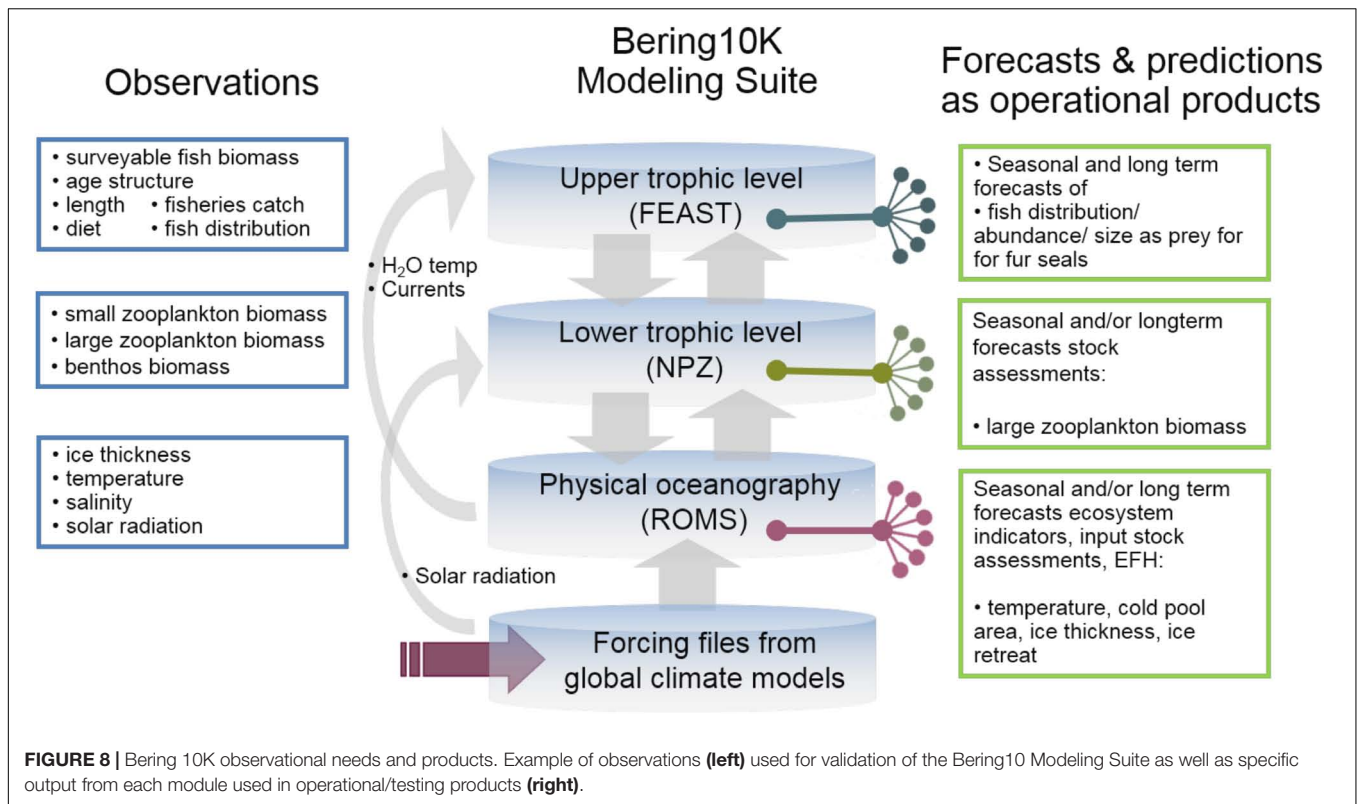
Observations

Bering10K Modeling Suite

Forecasts & predictions as operational products

• surveyable fish biomass
• age structure
• length • fisheries catch
• diet • fish distribution

• small zooplankton biomass
• large zooplankton biomass
• benthos biomass

• ice thickness
• temperature
• salinity
• solar radiation

• $H_2O$ temp
• Currents

• Solar radiation

Upper trophic level (FEAST)

Lower trophic level (NPZ)

Physical oceanography (ROMS)

Forcing files from global climate models

• Seasonal and long term forecasts of
• fish distribution/ abundance/ size as prey for for fur seals

Seasonal and/or longterm forecasts stock assessments:

• large zooplankton biomass

Seasonal and/or long term forecasts ecosystem indicators, input stock assessments, EFH:

• temperature, cold pool area, ice thickness, ice retreat

FIGURE 8 | Bering 10K observational needs and products. Example of observations (left) used for validation of the Bering10 Modeling Suite as well as specific output from each module used in operational/testing products (right).